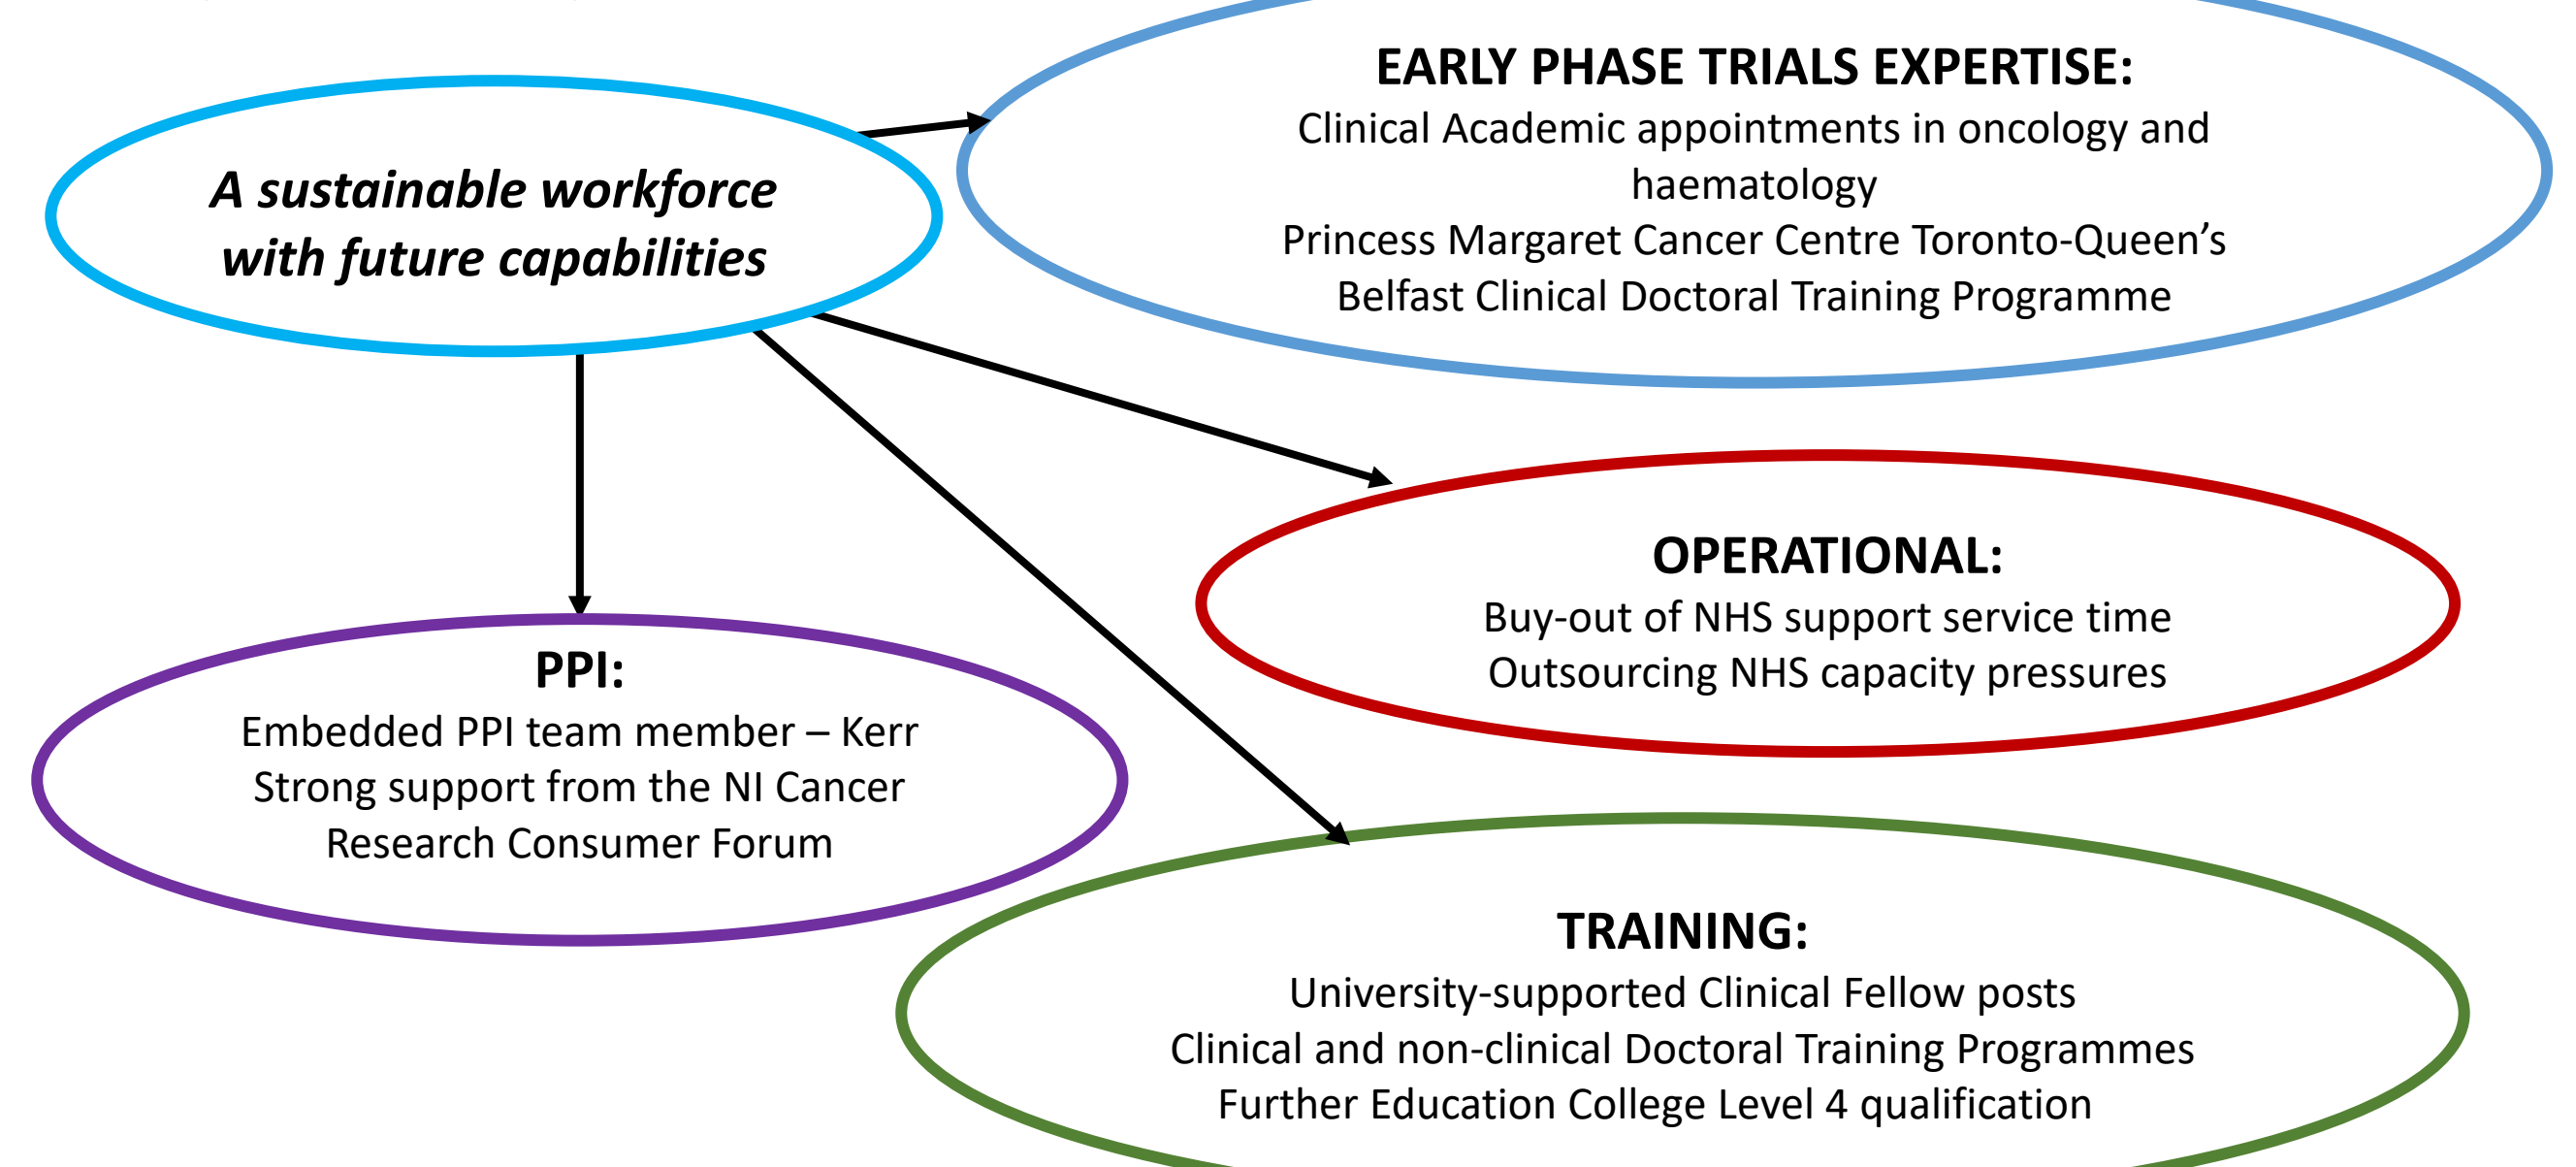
A sustainable workforce with future capabilities

EARLY PHASE TRIALS EXPERTISE:
Clinical Academic appointments in oncology and haematology
Princess Margaret Cancer Centre Toronto-Queen's Belfast Clinical Doctoral Training Programme

OPERATIONAL:
Buy-out of NHS support service time
Outsourcing NHS capacity pressures

PPI:
Embedded PPI team member – Kerr
Strong support from the NI Cancer Research Consumer Forum

TRAINING:
University-supported Clinical Fellow posts
Clinical and non-clinical Doctoral Training Programmes
Further Education College Level 4 qualification